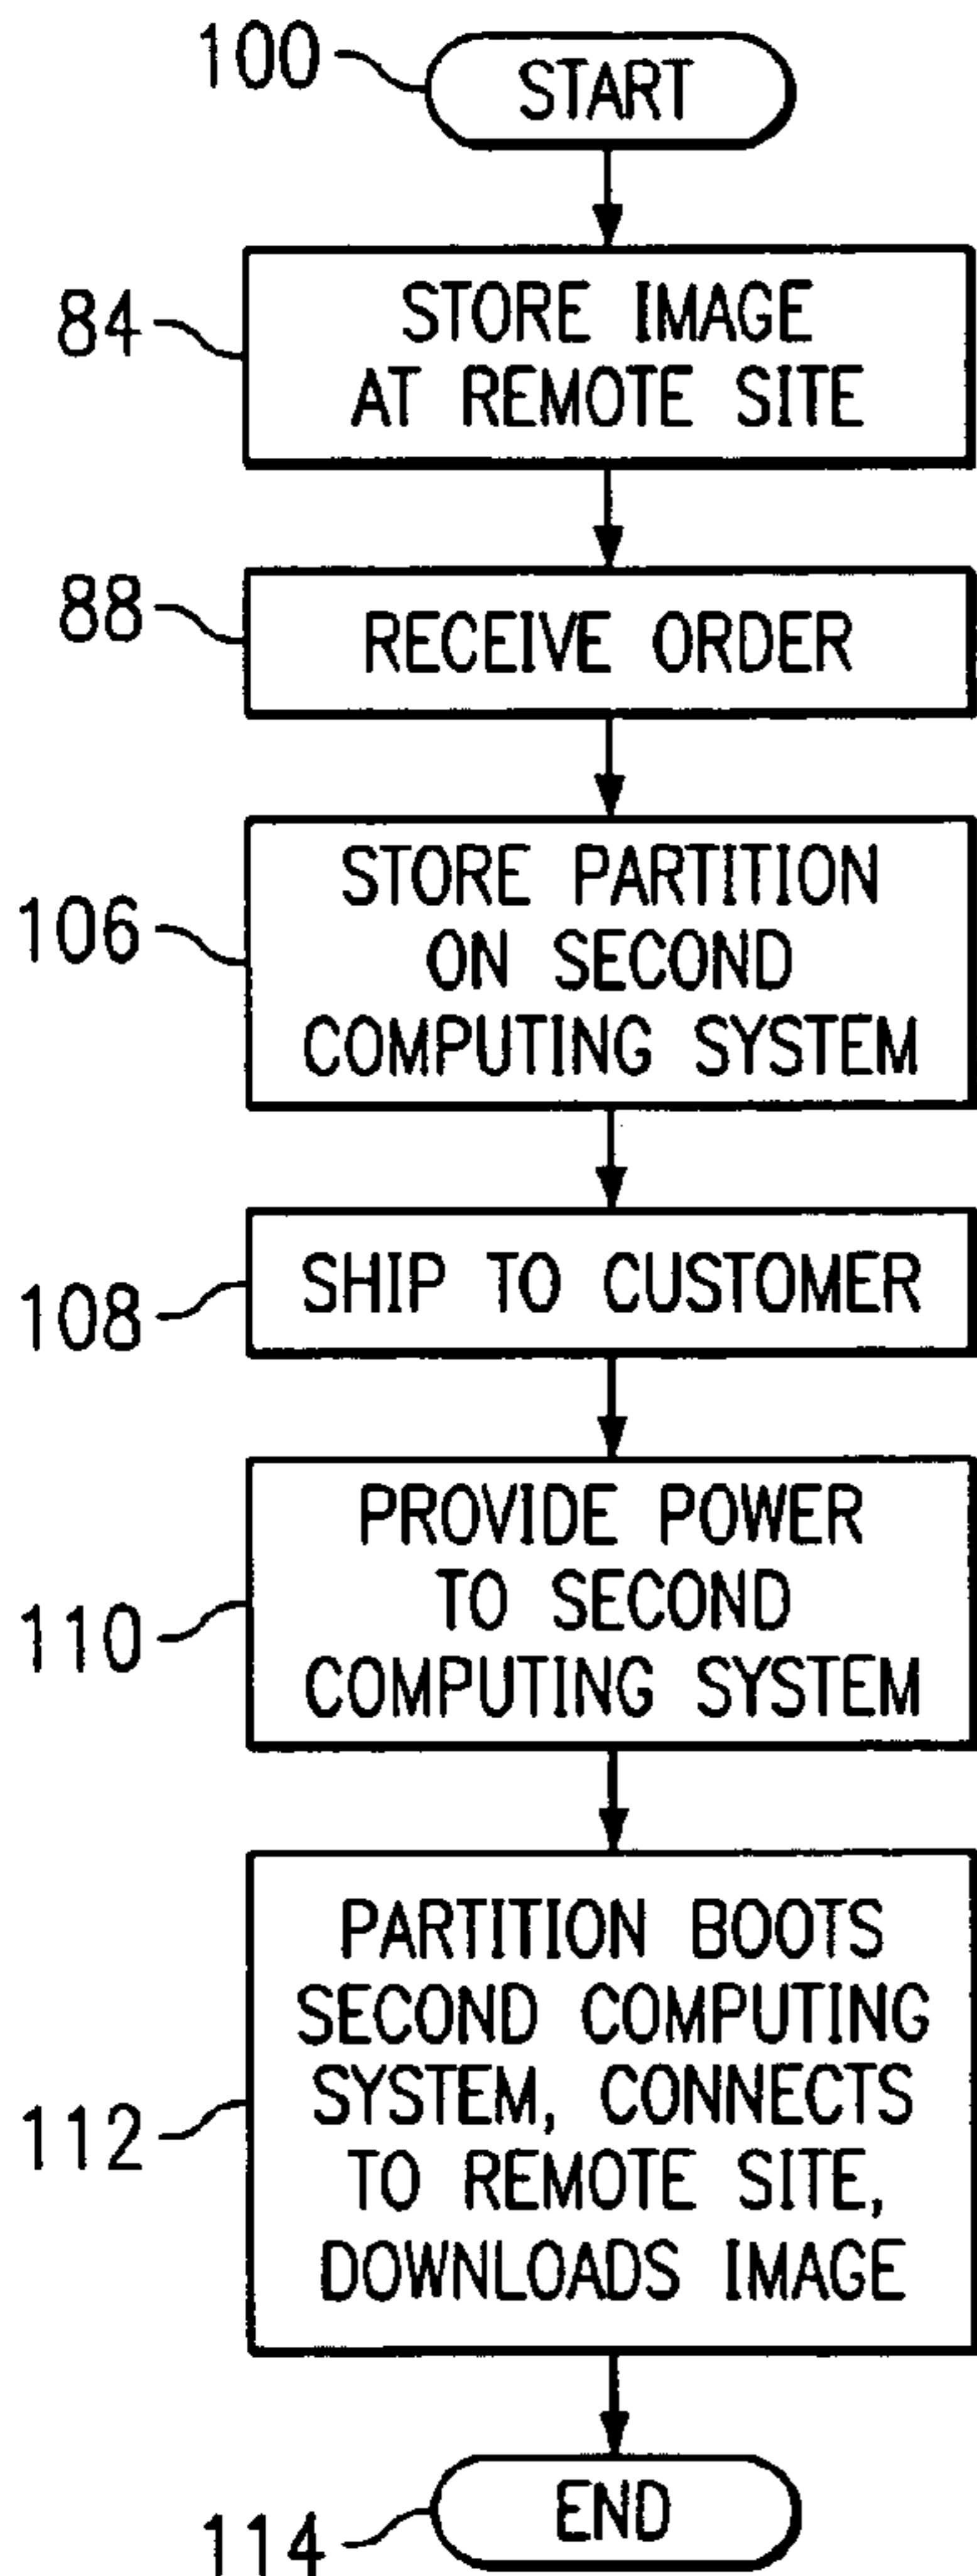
100
START

84
STORE IMAGE AT REMOTE SITE

88
RECEIVE ORDER

106
STORE PARTITION ON SECOND COMPUTING SYSTEM

108
SHIP TO CUSTOMER

110
PROVIDE POWER TO SECOND COMPUTING SYSTEM

112
PARTITION BOOTS SECOND COMPUTING SYSTEM, CONNECTS TO REMOTE SITE, DOWNLOADS IMAGE

114
END